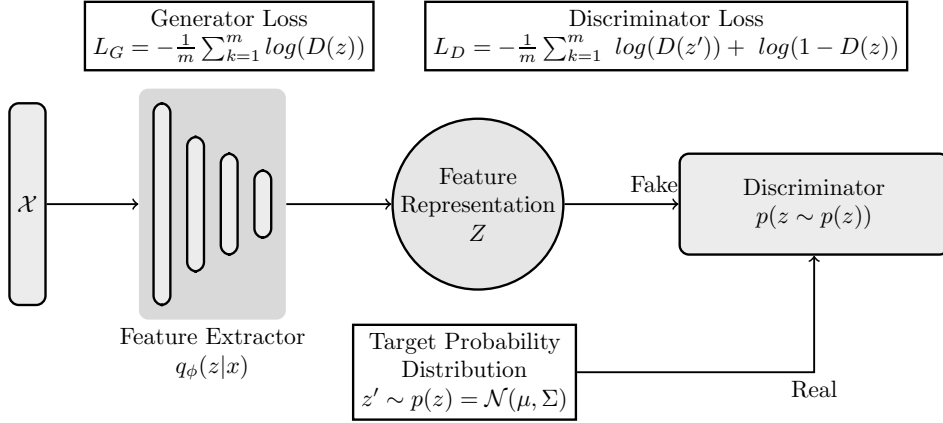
Generator Loss
$L_G = -\frac{1}{m}\sum_{k=1}^{m} log(D(z))$

Discriminator Loss
$L_D = -\frac{1}{m}\sum_{k=1}^{m} \; log(D(z')) + \; log(1-D(z))$

$\mathcal{X}$

Feature Representation
$Z$

Fake

Discriminator
$p(z \sim p(z))$

Feature Extractor
$q_\phi(z|x)$

Target Probability Distribution
$z' \sim p(z) = \mathcal{N}(\mu, \Sigma)$

Real